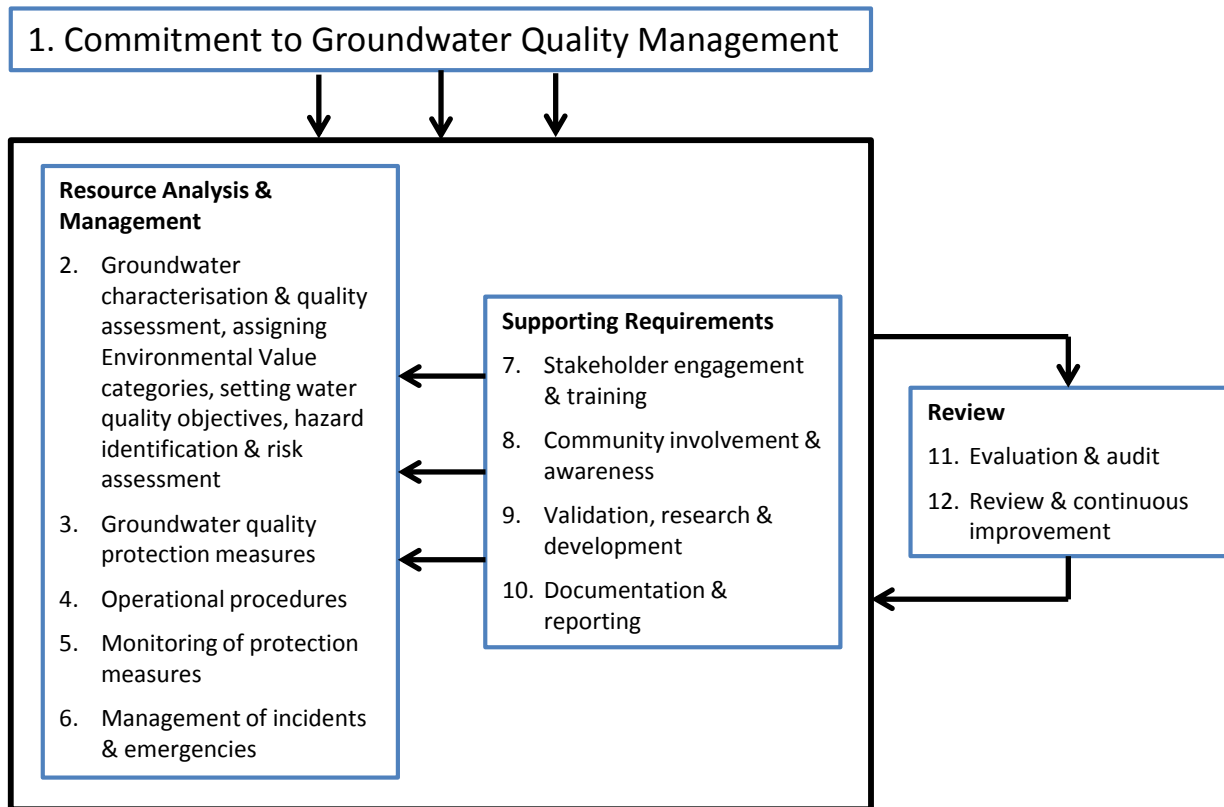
1. Commitment to Groundwater Quality Management

**Resource Analysis & Management**

2. Groundwater characterisation & quality assessment, assigning Environmental Value categories, setting water quality objectives, hazard identification & risk assessment
3. Groundwater quality protection measures
4. Operational procedures
5. Monitoring of protection measures
6. Management of incidents & emergencies

**Supporting Requirements**

7. Stakeholder engagement & training
8. Community involvement & awareness
9. Validation, research & development
10. Documentation & reporting

**Review**

11. Evaluation & audit
12. Review & continuous improvement